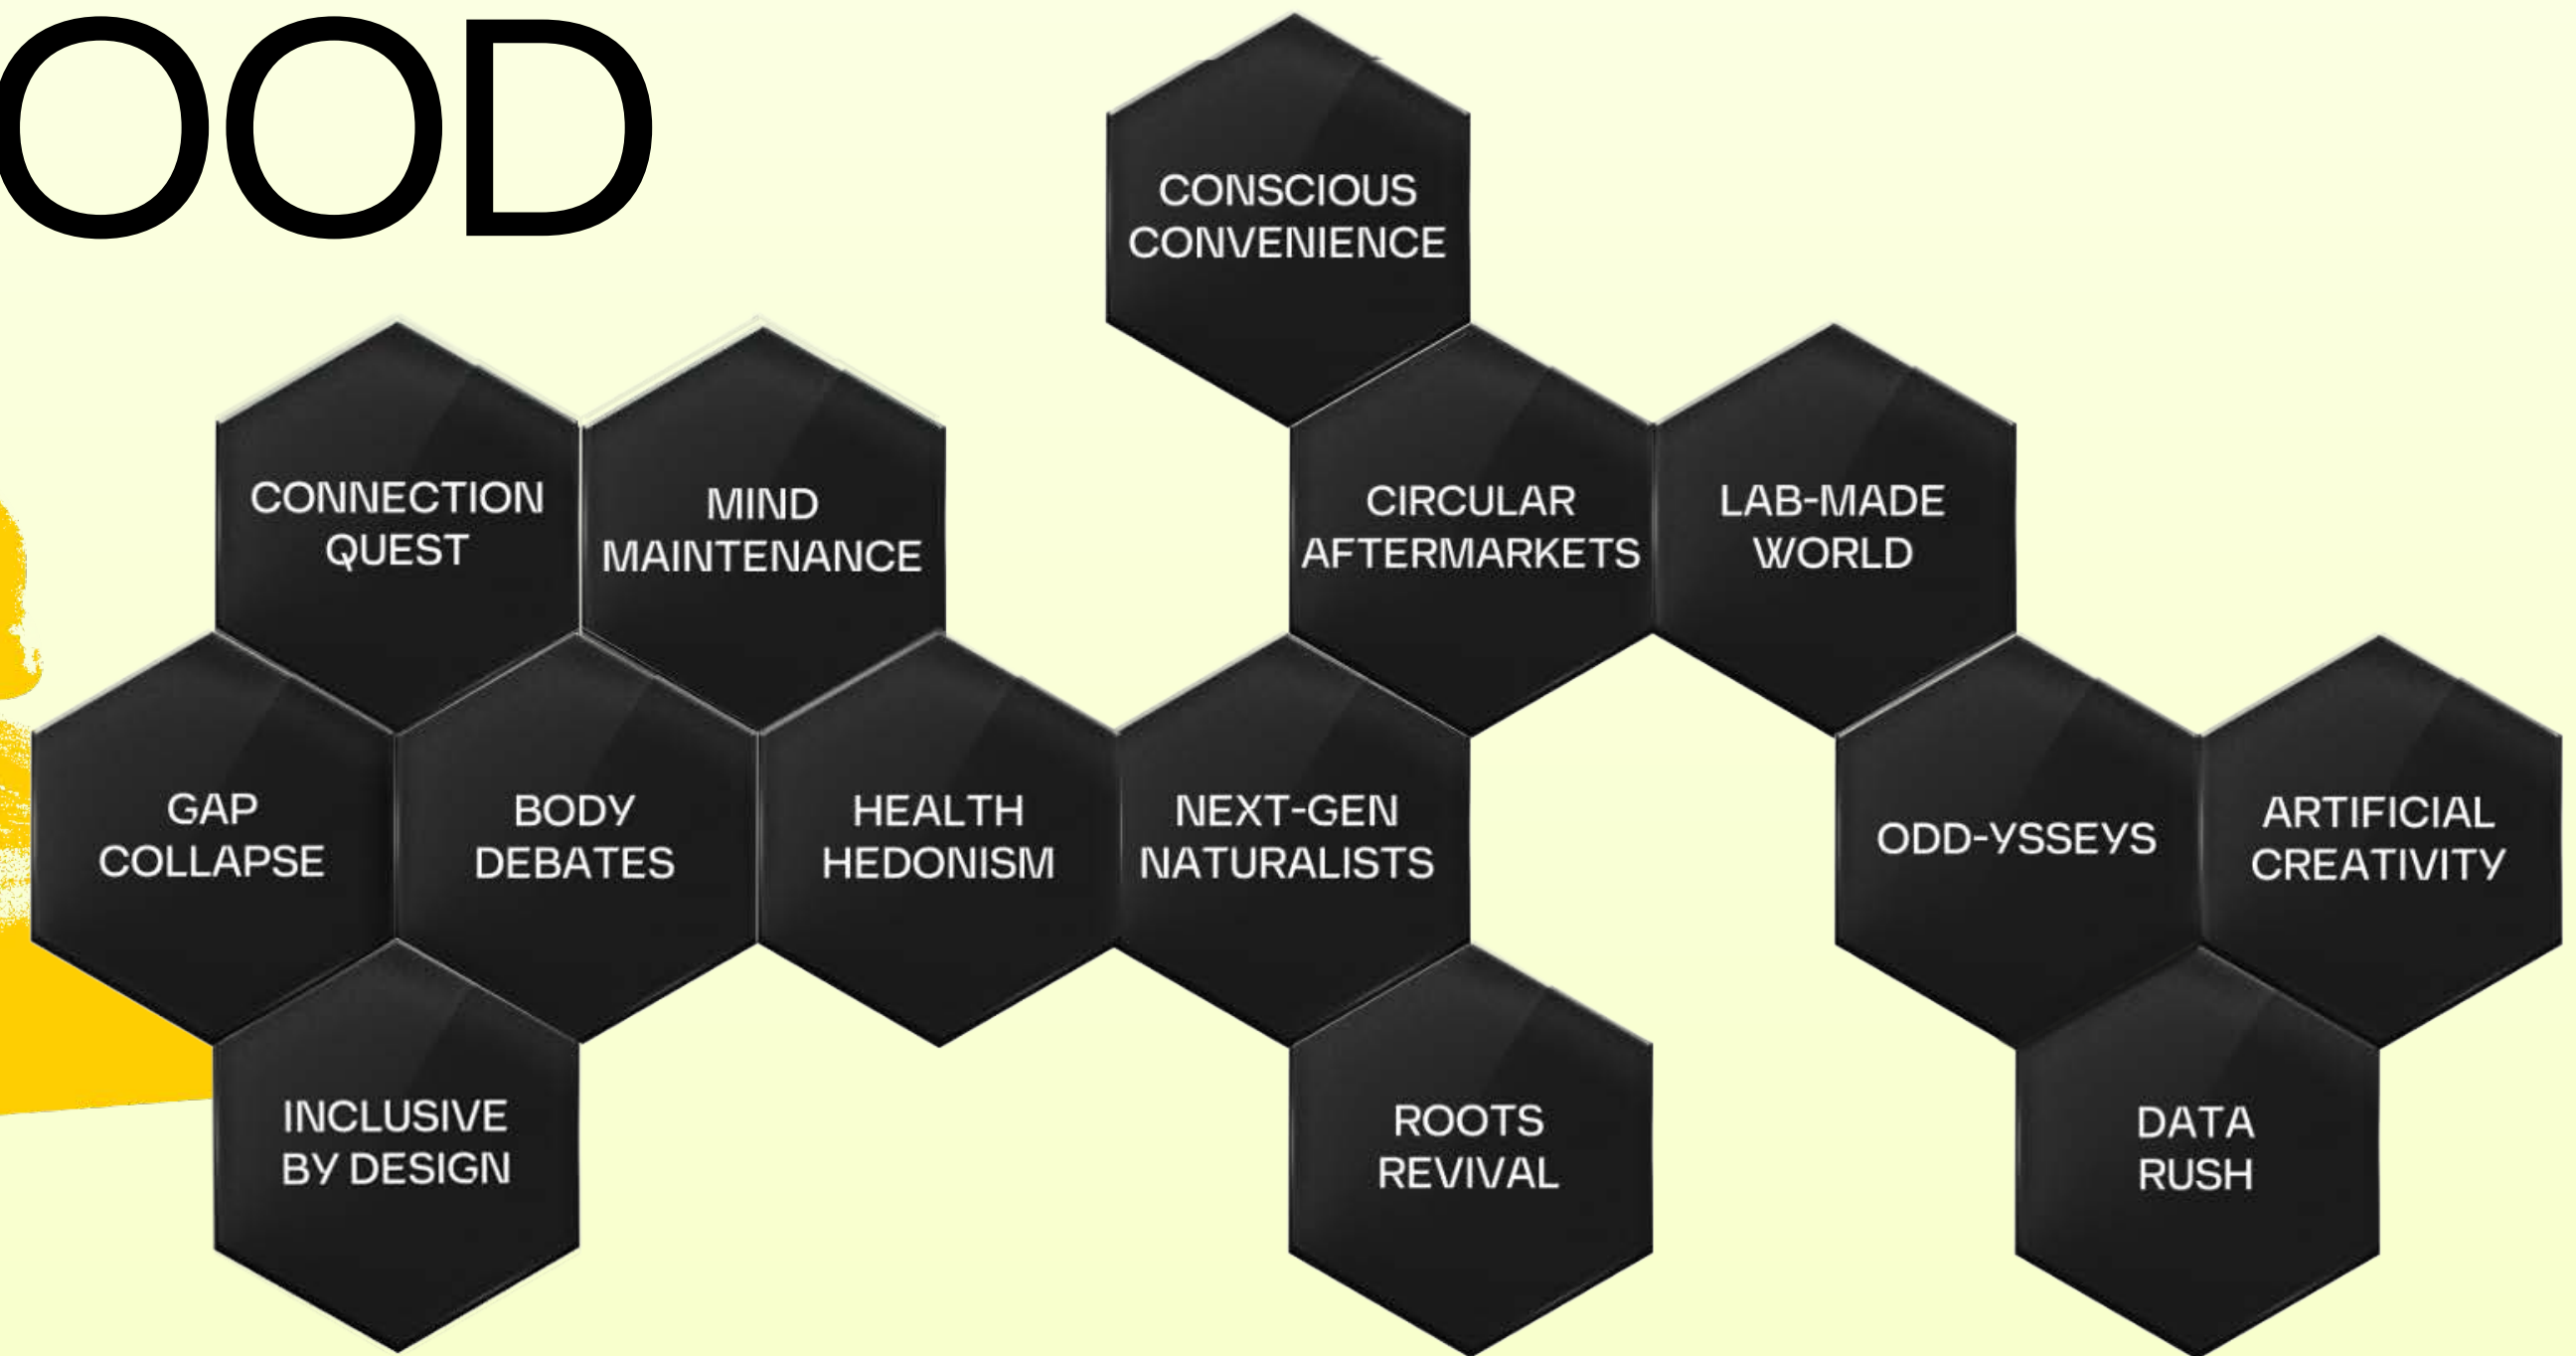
OOD

CONSCIOUS CONVENIENCE

CONNECTION QUEST

MIND MAINTENANCE

CIRCULAR AFTERMARKETS

LAB-MADE WORLD

GAP COLLAPSE

BODY DEBATES

HEALTH HEDONISM

NEXT-GEN NATURALISTS

ODD-YSSEYS

ARTIFICIAL CREATIVITY

INCLUSIVE BY DESIGN

ROOTS REVIVAL

DATA RUSH